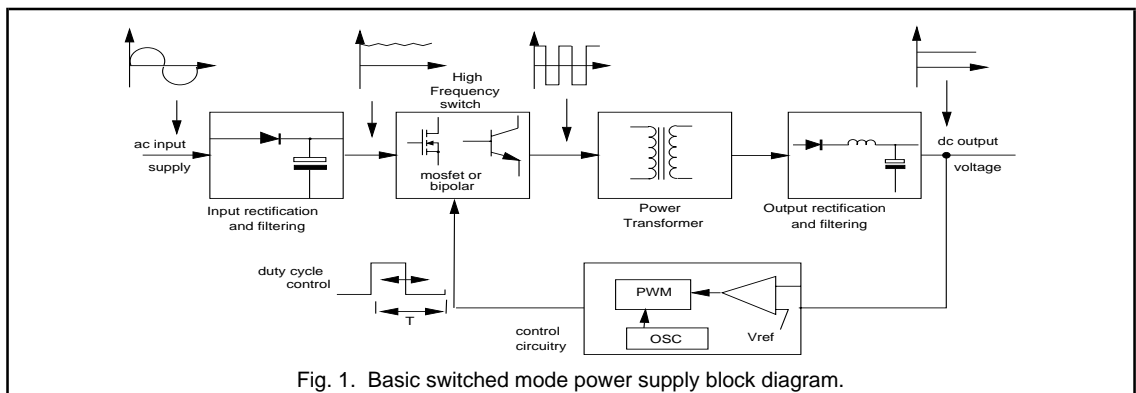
ac input supply

Input rectification and filtering

High Frequency switch

mosfet or bipolar

Power Transformer

Output rectification and filtering

dc output voltage

duty cycle control

T

control circuitry

PWM

OSC

Vref

Fig. 1. Basic switched mode power supply block diagram.